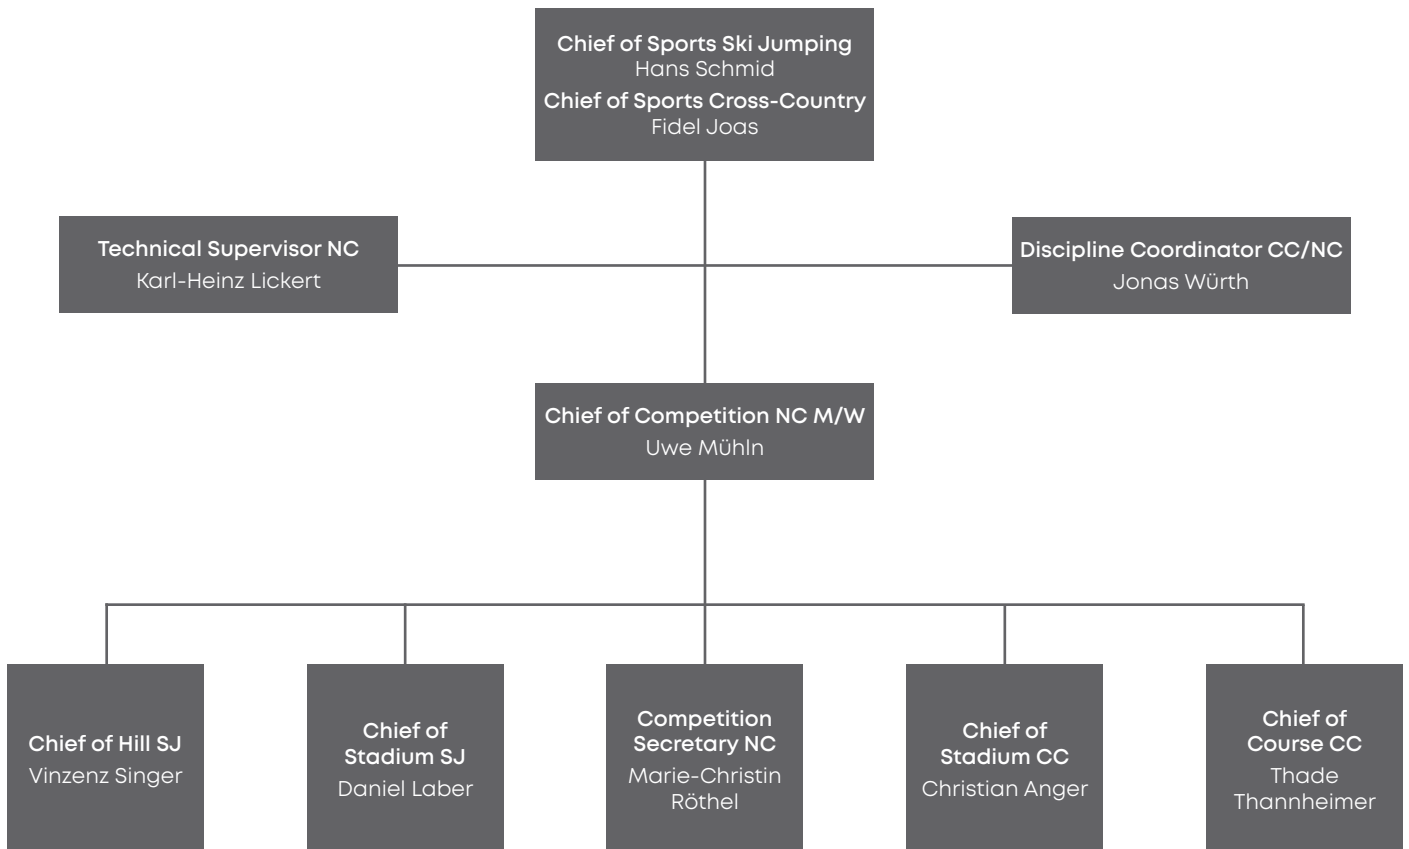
Chief of Sports Ski Jumping
Hans Schmid
Chief of Sports Cross-Country
Fidel Joas

Technical Supervisor NC
Karl-Heinz Lickert

Discipline Coordinator CC/NC
Jonas Würth

Chief of Competition NC M/W
Uwe Mühln

Chief of Hill SJ
Vinzenz Singer

Chief of Stadium SJ
Daniel Laber

Competition Secretary NC
Marie-Christin Röthel

Chief of Stadium CC
Christian Anger

Chief of Course CC
Thade Thannheimer